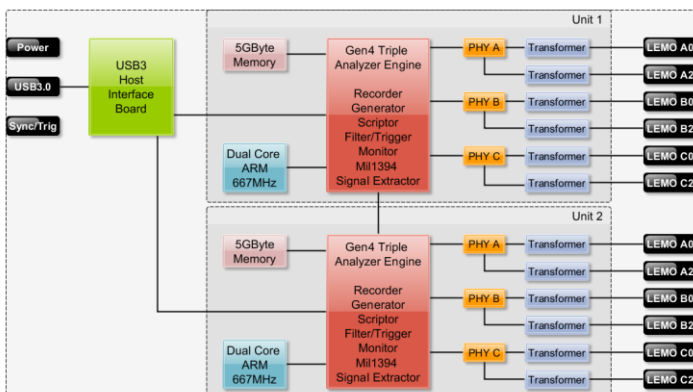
Power

USB3.0

Sync/Trig

USB3 Host Interface Board

Unit 1

5GByte Memory

Gen4 Triple Analyzer Engine

Recorder Generator

Scriptor Filter/Trigger Monitor Mil1394 Signal Extractor

Dual Core ARM 667MHz

PHY A

PHY B

PHY C

Transformer

Transformer

Transformer

Transformer

Transformer

Transformer

LEMO A0

LEMO A2

LEMO B0

LEMO B2

LEMO C0

LEMO C2

Unit 2

5GByte Memory

Gen4 Triple Analyzer Engine

Recorder Generator

Scriptor Filter/Trigger Monitor Mil1394 Signal Extractor

Dual Core ARM 667MHz

PHY A

PHY B

PHY C

Transformer

Transformer

Transformer

Transformer

Transformer

Transformer

LEMO A0

LEMO A2

LEMO B0

LEMO B2

LEMO C0

LEMO C2